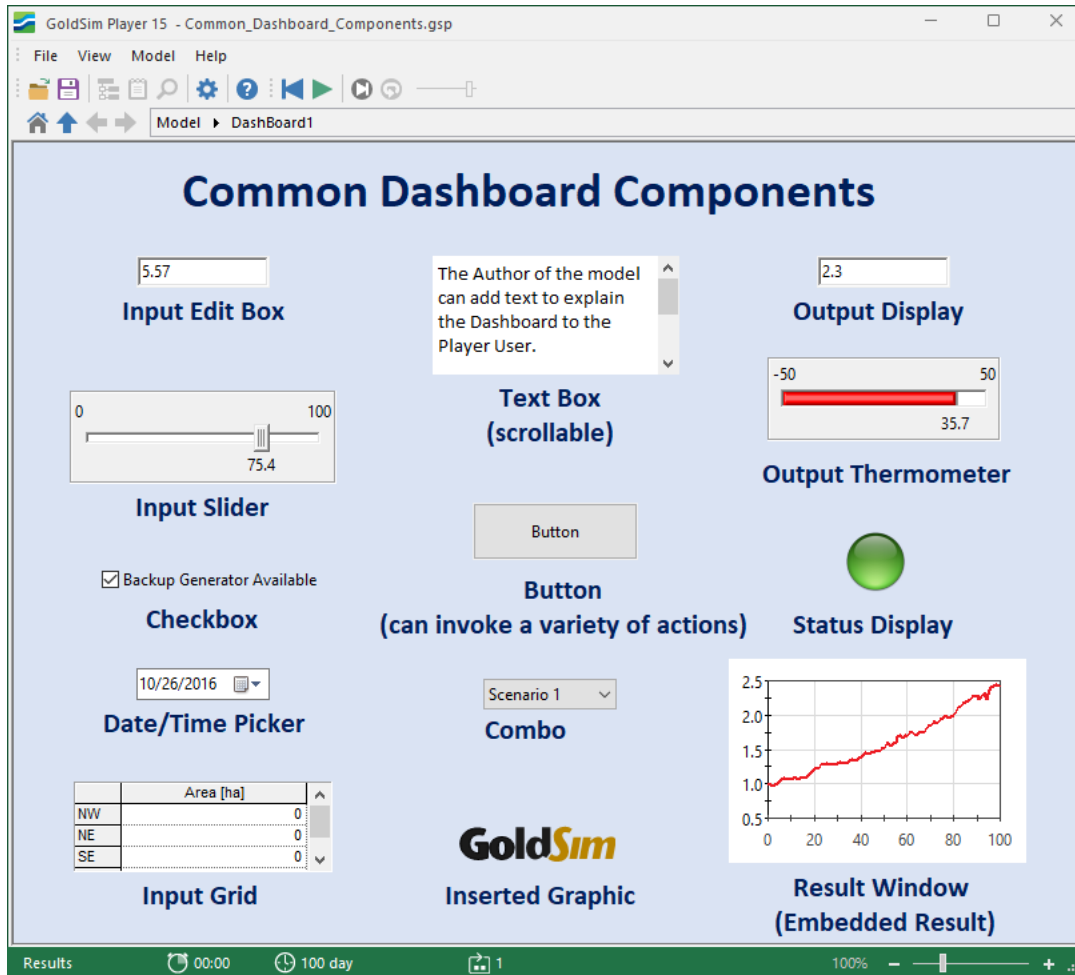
GoldSim Player 15 - Common_Dashboard_Components.gsp

File View Model Help

Model ▸ DashBoard1

Common Dashboard Components

5.57

Input Edit Box

The Author of the model can add text to explain the Dashboard to the Player User.

Text Box (scrollable)

2.3

Output Display

0 100

75.4

Input Slider

-50 50

35.7

Output Thermometer

Button

Button (can invoke a variety of actions)

Backup Generator Available

Checkbox

Status Display

10/26/2016

Date/Time Picker

Scenario 1

Combo

| | Area [ha] |
|---|---|
| NW | 0 |
| NE | 0 |
| SE | 0 |

Input Grid

GoldSim

Inserted Graphic

2.5
2.0
1.5
1.0
0.5
0 20 40 60 80 100

Result Window (Embedded Result)

Results 00:00 100 day 1 100%